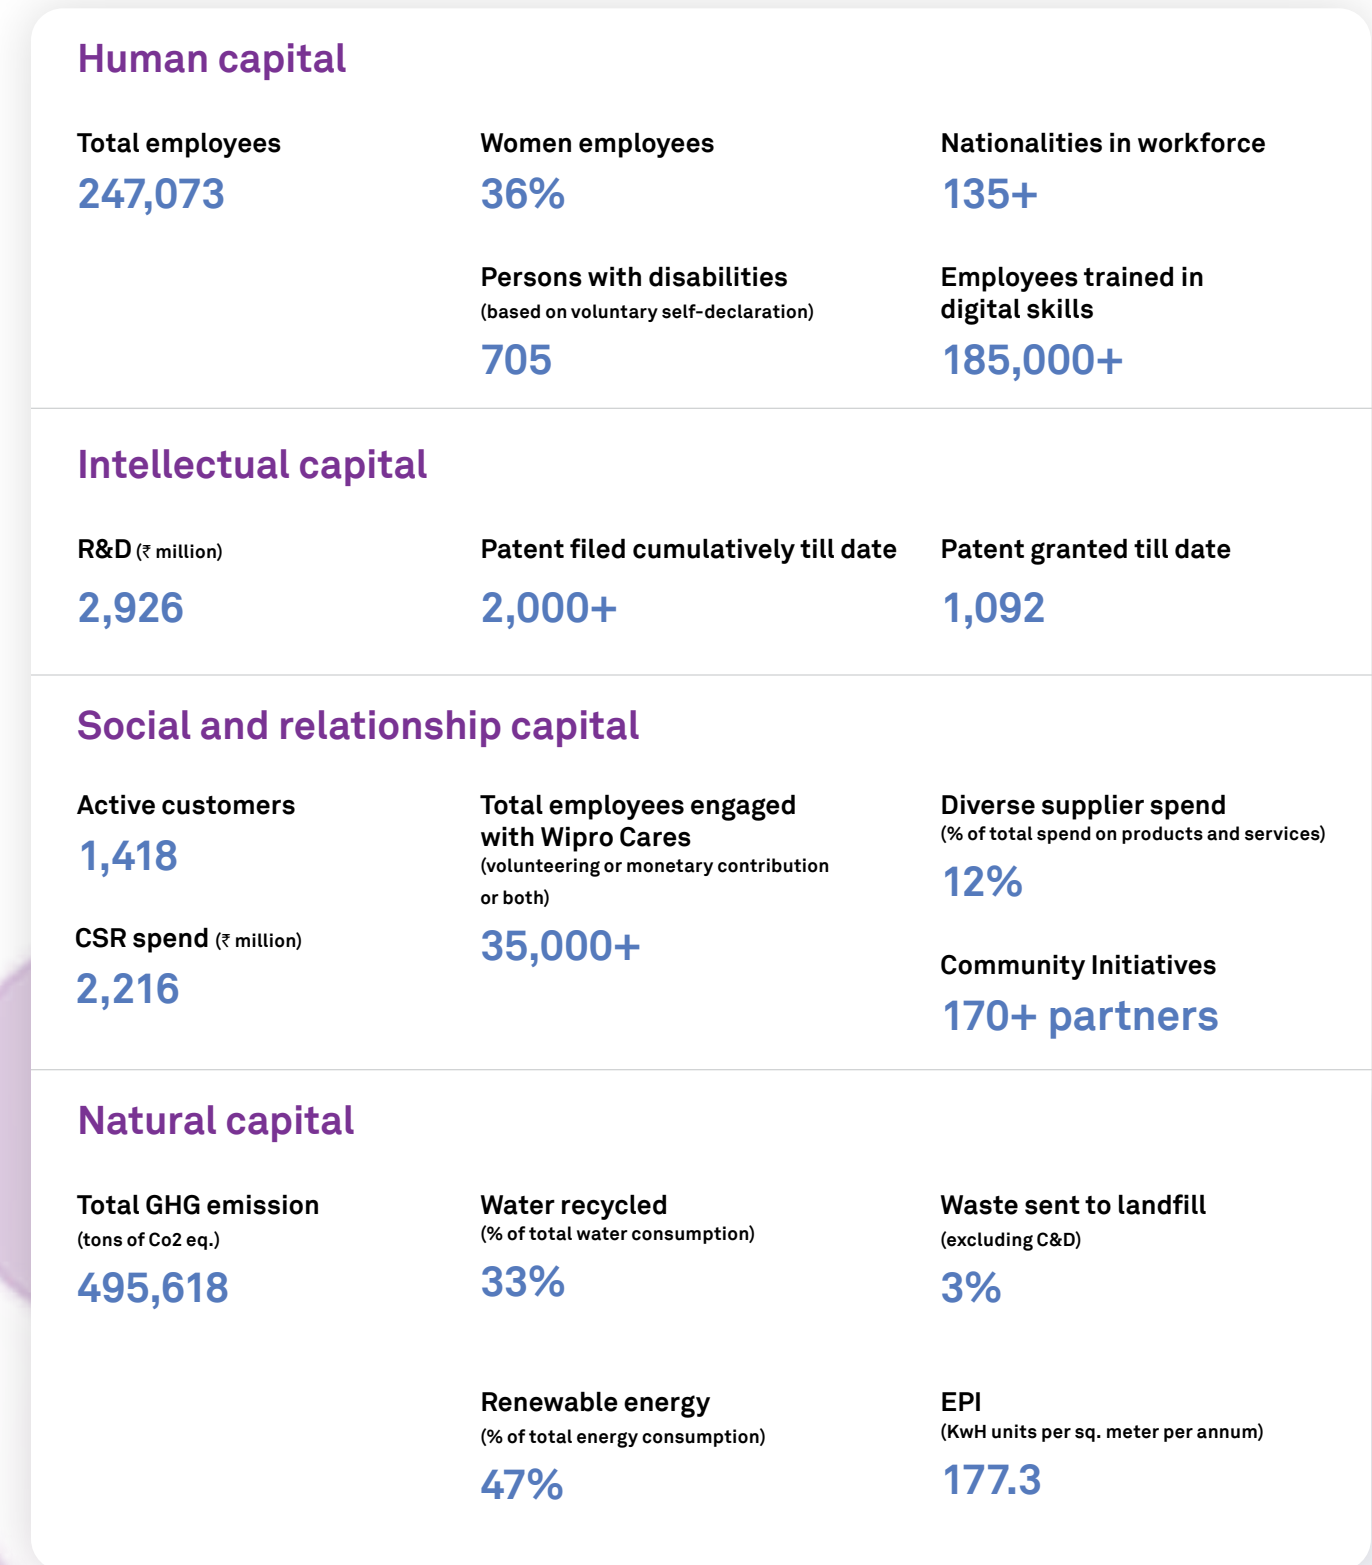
Human capital

Total employees
247,073

Women employees
36%

Nationalities in workforce
135+

Persons with disabilities
(based on voluntary self-declaration)
705

Employees trained in digital skills
185,000+

Intellectual capital

R&D (₹ million)
2,926

Patent filed cumulatively till date
2,000+

Patent granted till date
1,092

Social and relationship capital

Active customers
1,418

CSR spend (₹ million)
2,216

Total employees engaged with Wipro Cares
(volunteering or monetary contribution or both)
35,000+

Diverse supplier spend
(% of total spend on products and services)
12%

Community Initiatives
170+ partners

Natural capital

Total GHG emission
(tons of Co2 eq.)
495,618

Water recycled
(% of total water consumption)
33%

Waste sent to landfill
(excluding C&D)
3%

Renewable energy
(% of total energy consumption)
47%

EPI
(KwH units per sq. meter per annum)
177.3